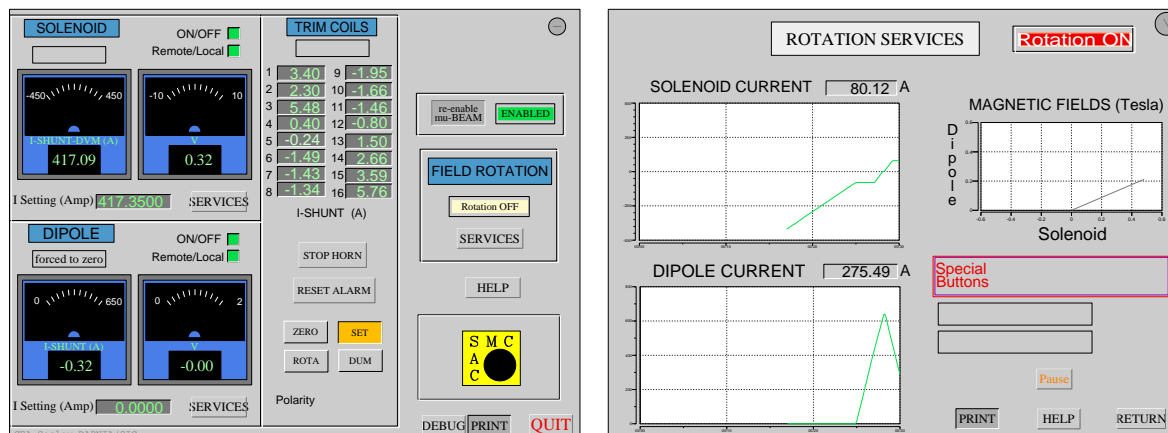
SOLENOID
ON/OFF
Remote/Local
-450 450
-10 10
I-SHUNT-DVM (A)
417.09
V
0.32
I Setting (Amp) 417.3500
SERVICES

DIPOLE
ON/OFF
forced to zero
Remote/Local
0 650
0 2
I-SHUNT (A)
-0.32
V
-0.00
I Setting (Amp) 0.0000
SERVICES

TRIM COILS

| | | | |
|---|---|---|---|
| 1 | 3.40 | 9 | -1.95 |
| 2 | 2.30 | 10 | -1.66 |
| 3 | 5.48 | 11 | -1.46 |
| 4 | 0.40 | 12 | -0.80 |
| 5 | -0.24 | 13 | 1.50 |
| 6 | -1.49 | 14 | 2.66 |
| 7 | -1.43 | 15 | 3.59 |
| 8 | -1.34 | 16 | 5.76 |

I-SHUNT (A)

STOP HORN
RESET ALARM
ZERO
SET
ROTA
DUM
Polarity

re-enable mu-BEAM
ENABLED
FIELD ROTATION
Rotation OFF
SERVICES
HELP
S M C
A
C
DEBUG
PRINT
QUIT

ROTATION SERVICES
Rotation ON
SOLENOID CURRENT 80.12 A
DIPOLE CURRENT 275.49 A
MAGNETIC FIELDS (Tesla)
Dipole
Solenoid
Special Buttons
Pause
PRINT
HELP
RETURN